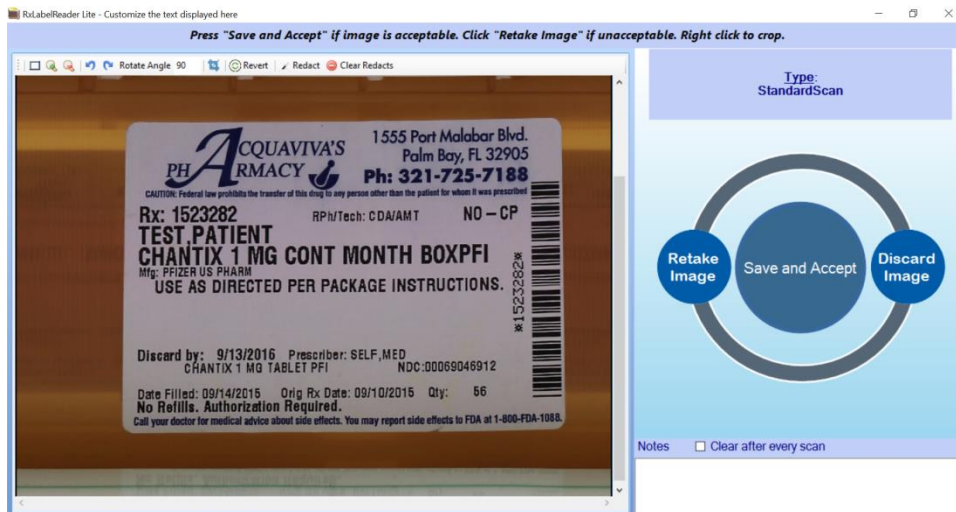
RxLabelReader Lite - Customize the text displayed here

Press "Save and Accept" if image is acceptable. Click "Retake Image" if unacceptable. Right click to crop.

Rotate Angle 90 Revert Redact Clear Redacts

ACQUAVIVA'S PHARMACY
1555 Port Malabar Blvd. Palm Bay, FL 32905
Ph: 321-725-7188
CAUTION: Federal law prohibits the transfer of this drug to any person other than the patient for whom it was prescribed
Rx: 1523282 RPh/Tech: CDA/AMT NO – CP
TEST,PATIENT
CHANTIX 1 MG CONT MONTH BOXPFI
Mfg: PFIZER US PHARM
USE AS DIRECTED PER PACKAGE INSTRUCTIONS.
*1523282*
Discard by: 9/13/2016 Prescriber: SELF,MED
CHANTIX 1 MG TABLET PFI NDC:00069046912
Date Filled: 09/14/2015 Orig Rx Date: 09/10/2015 Qty: 56
No Refills. Authorization Required.
Call your doctor for medical advice about side effects. You may report side effects to FDA at 1-800-FDA-1088.

Type:
StandardScan

Retake Image
Save and Accept
Discard Image

Notes
Clear after every scan